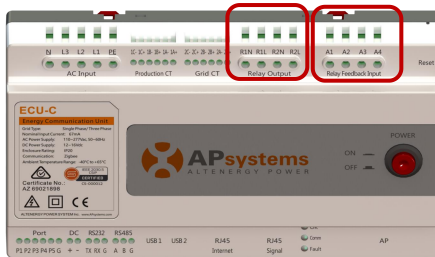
N L3 L2 L1 PE
AC Input
Production CT
Grid CT
R1N R1L R2N R2L
Relay Output
A1 A2 A3 A4
Relay Feedback Input
Reset

ECU-C
Energy Communication Unit
Grid Type: Single Phase/Three Phase
Nominal Input Current: 47mA
AC Power Supply: 110~277Vac,50~60Hz
DC Power Supply: 12~16Vdc
Enclosure Rating: IP20
Communication: Zigbee
Ambient Temperature Range: -40°C to +65°C
Certificate No.:
AZ 69021998
ALTENERGY POWER SYSTEM Inc. www.APsystems.com

APsystems
ALTENERGY POWER

ON
OFF
POWER

Port
P1 P2 P3 P4 P5 G
DC
RS232
TX RX G
RS485
A B G
USB 1
USB 2
RJ45
Internet
RJ45
Signal
Comm
Fault
AP